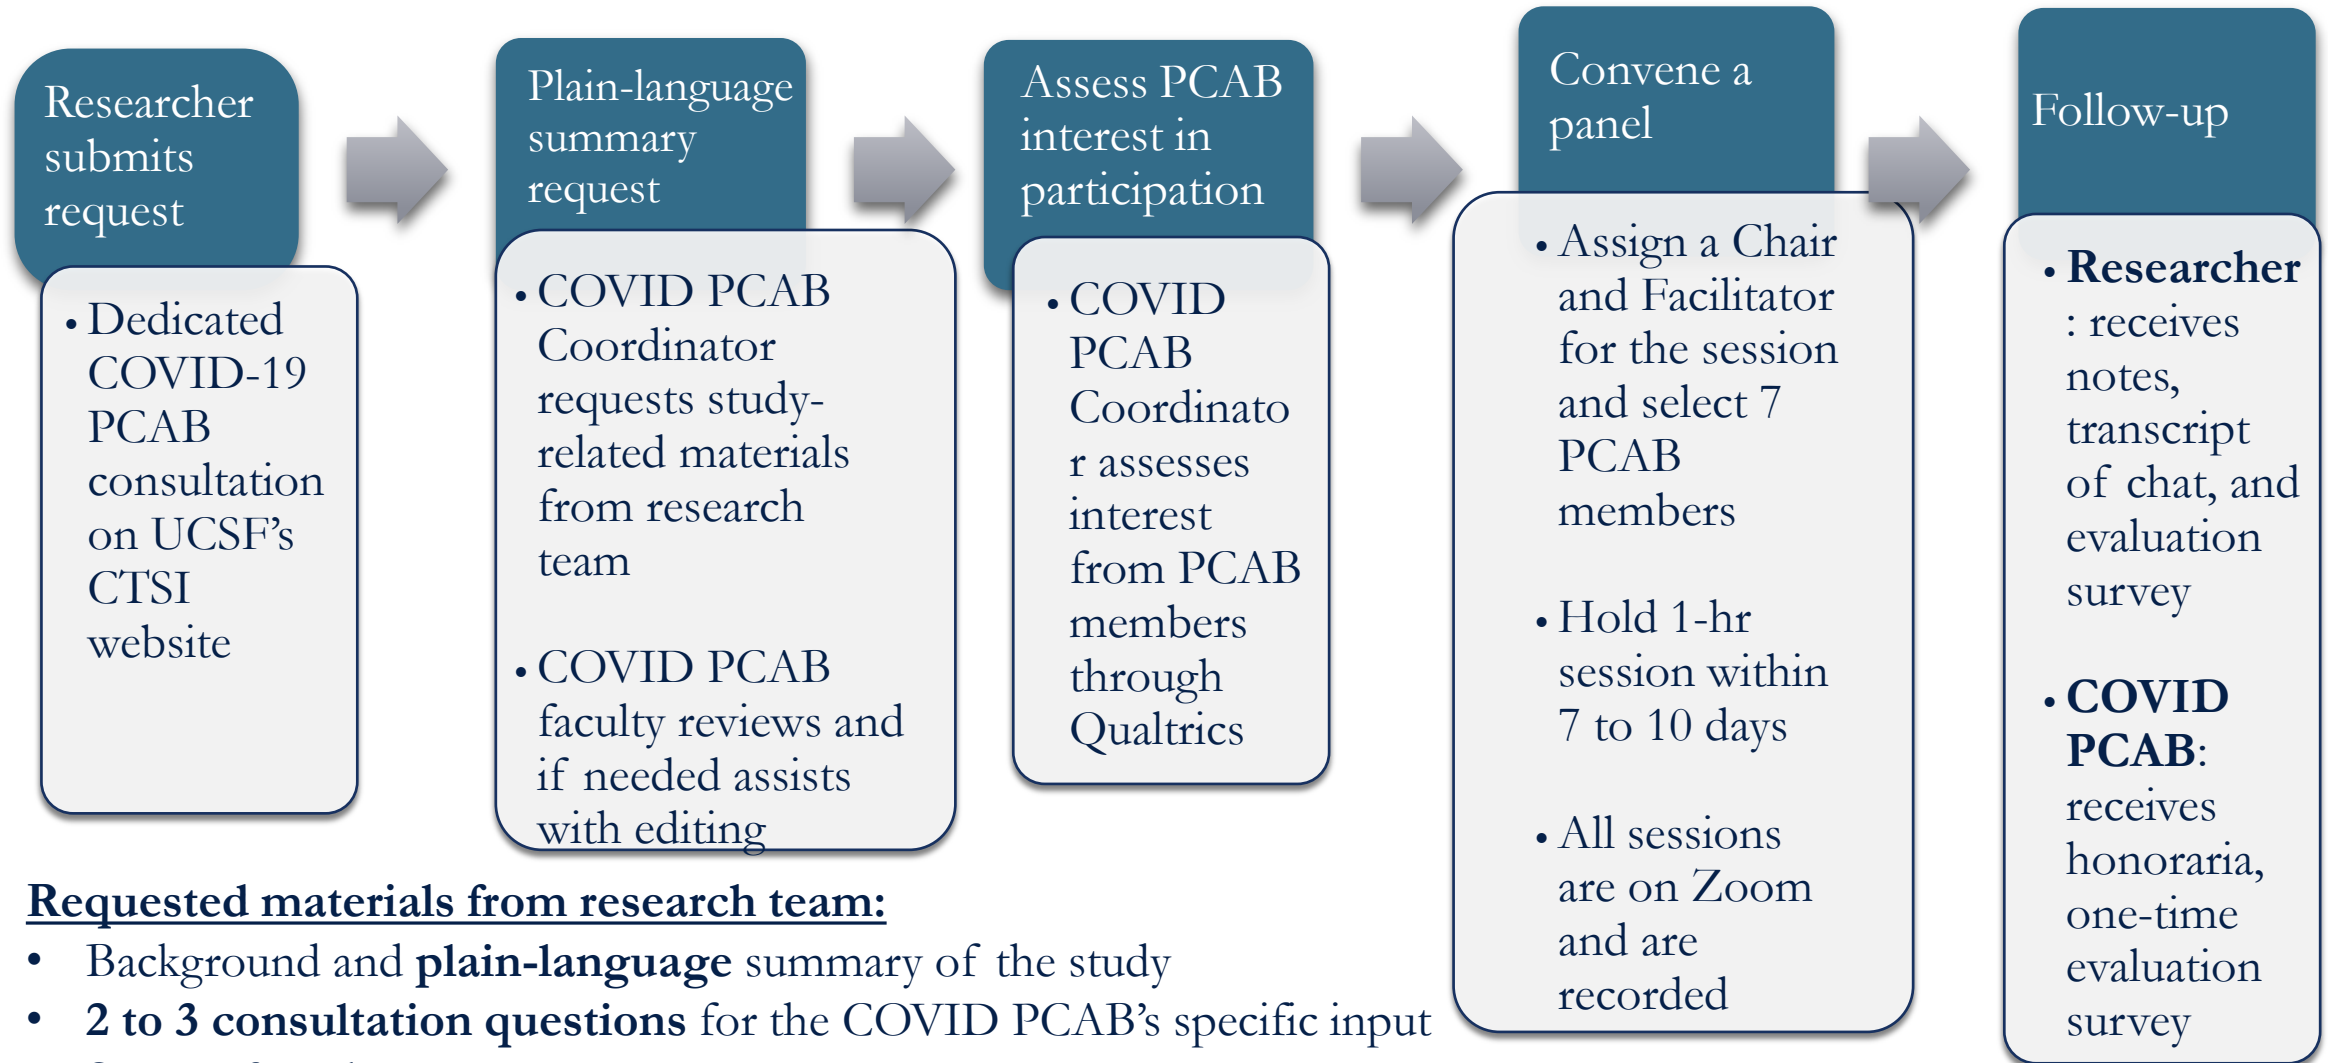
Researcher submits request

• Dedicated COVID-19 PCAB consultation on UCSF's CTSI website

Plain-language summary request

• COVID PCAB Coordinator requests study-related materials from research team

• COVID PCAB faculty reviews and if needed assists with editing

Assess PCAB interest in participation

• COVID PCAB Coordinator assesses interest from PCAB members through Qualtrics

Convene a panel

• Assign a Chair and Facilitator for the session and select 7 PCAB members

• Hold 1-hr session within 7 to 10 days

• All sessions are on Zoom and are recorded

Follow-up

• **Researcher**: receives notes, transcript of chat, and evaluation survey

• **COVID PCAB**: receives honoraria, one-time evaluation survey

**Requested materials from research team:**

• Background and **plain-language** summary of the study

• **2 to 3 consultation questions** for the COVID PCAB's specific input